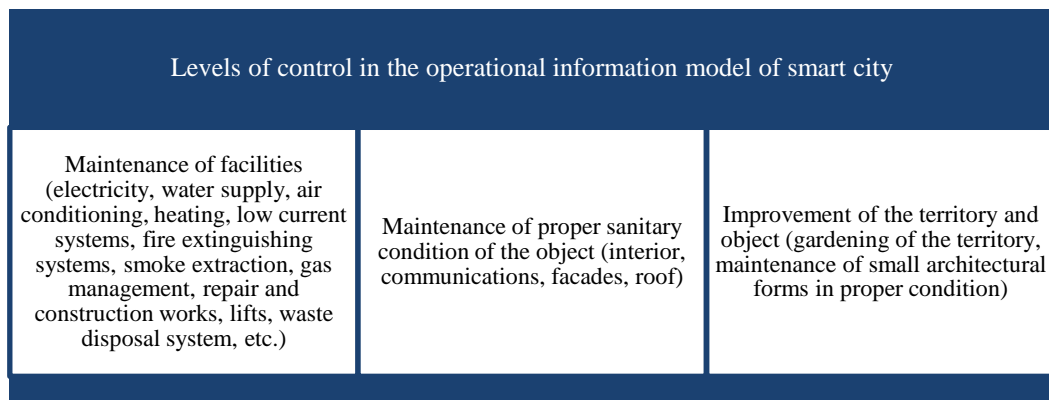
Levels of control in the operational information model of smart city

Maintenance of facilities (electricity, water supply, air conditioning, heating, low current systems, fire extinguishing systems, smoke extraction, gas management, repair and construction works, lifts, waste disposal system, etc.)

Maintenance of proper sanitary condition of the object (interior, communications, facades, roof)

Improvement of the territory and object (gardening of the territory, maintenance of small architectural forms in proper condition)